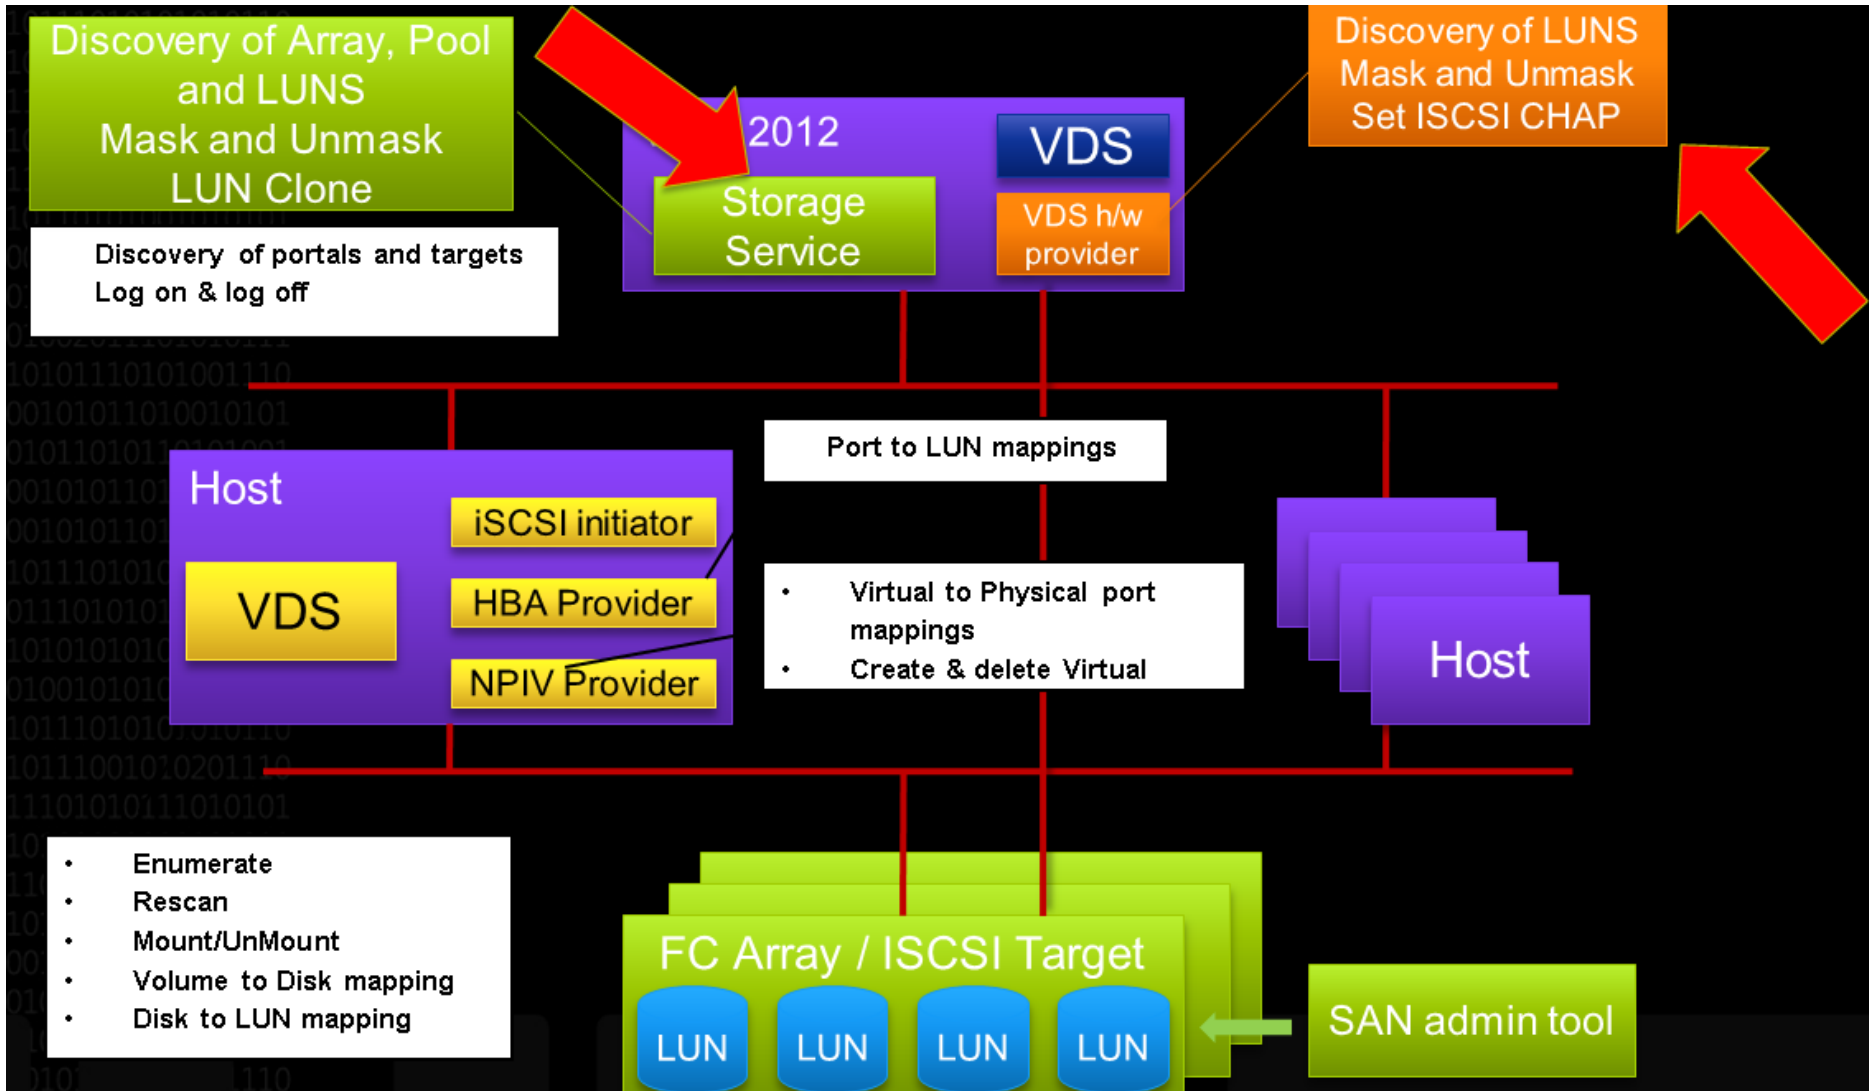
Discovery of Array, Pool and LUNS
Mask and Unmask
LUN Clone

Discovery of portals and targets
Log on & log off

2012

Storage Service

VDS

VDS h/w provider

Discovery of LUNS
Mask and Unmask
Set ISCSI CHAP

Port to LUN mappings

Host

VDS

iSCSI initiator

HBA Provider

NPIV Provider

• Virtual to Physical port mappings
• Create & delete Virtual

Host

• Enumerate
• Rescan
• Mount/UnMount
• Volume to Disk mapping
• Disk to LUN mapping

FC Array / ISCSI Target

LUN LUN LUN LUN

SAN admin tool